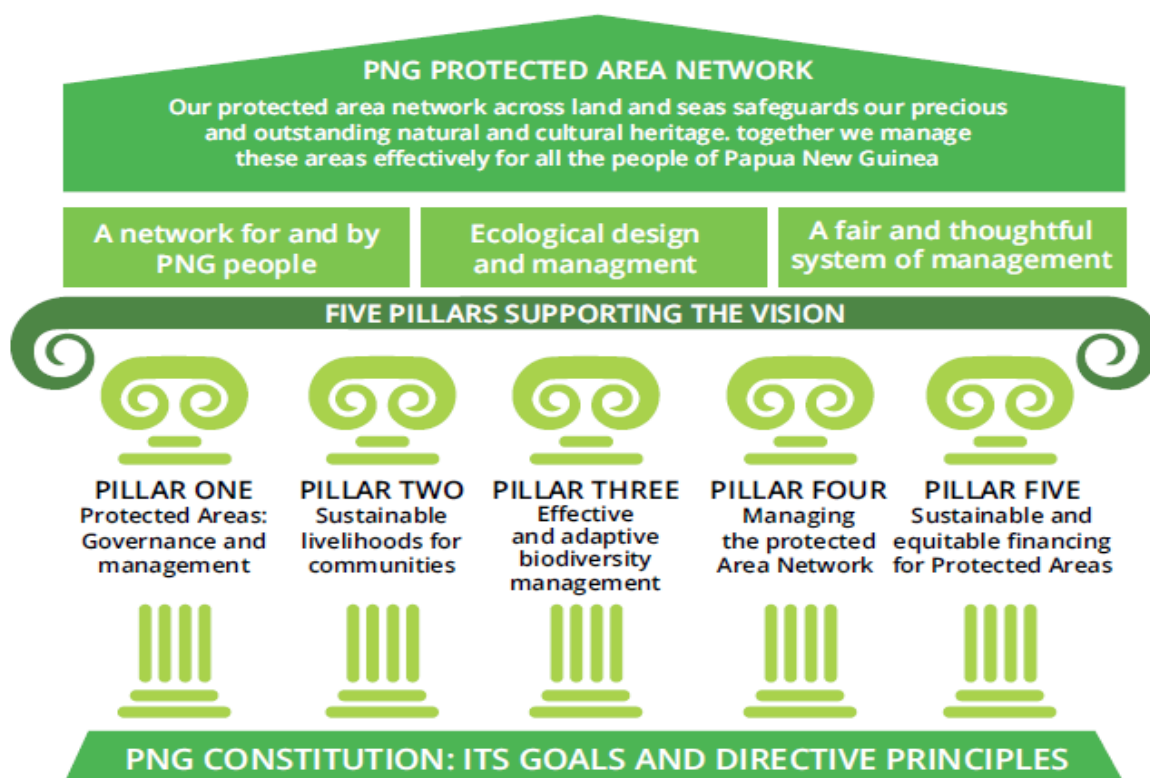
PNG PROTECTED AREA NETWORK

Our protected area network across land and seas safeguards our precious and outstanding natural and cultural heritage. together we manage these areas effectively for all the people of Papua New Guinea

A network for and by PNG people

Ecological design and managment

A fair and thoughtful system of management

FIVE PILLARS SUPPORTING THE VISION

PILLAR ONE
Protected Areas: Governance and management

PILLAR TWO
Sustainable livelihoods for communities

PILLAR THREE
Effective and adaptive biodiversity management

PILLAR FOUR
Managing the protected Area Network

PILLAR FIVE
Sustainable and equitable financing for Protected Areas

PNG CONSTITUTION: ITS GOALS AND DIRECTIVE PRINCIPLES